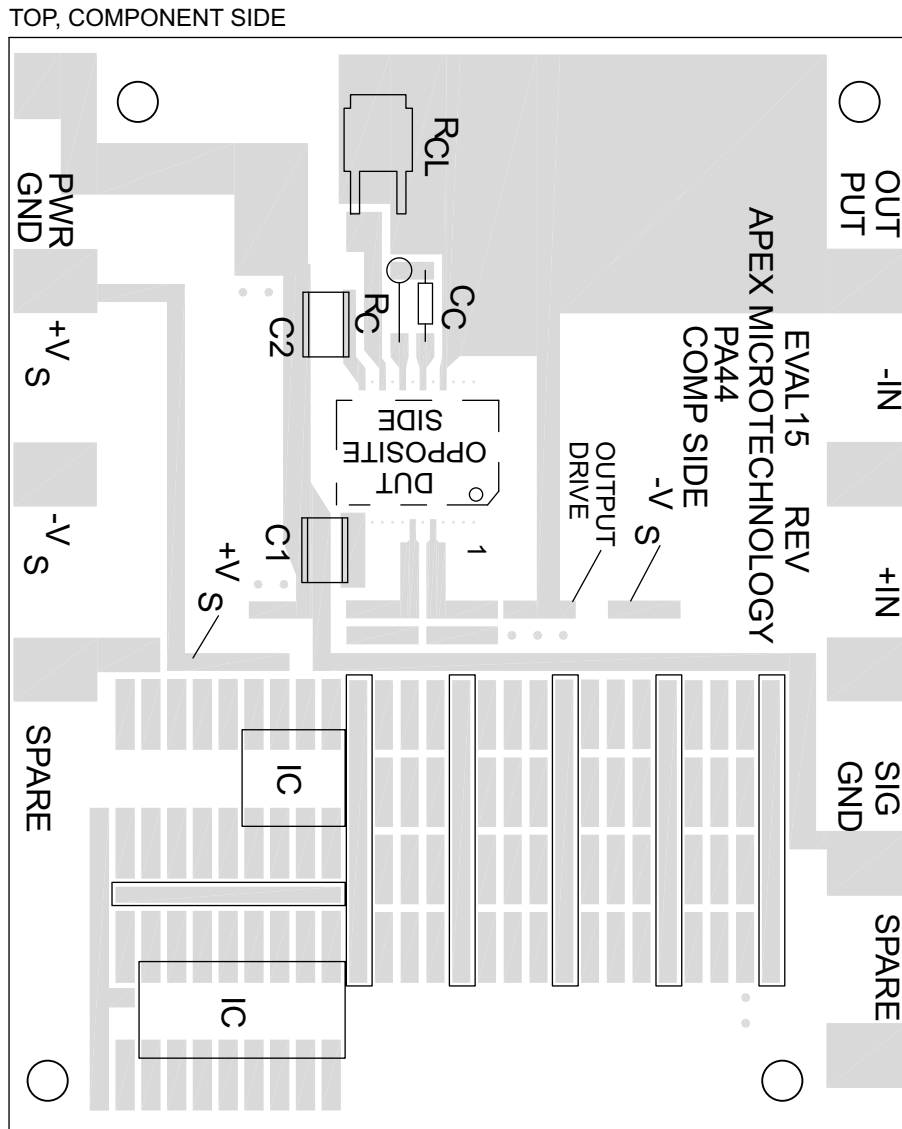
TOP, COMPONENT SIDE

PWR GND

$+V_S$

$-V_S$

SPARE

$R_{CL}$

$R_C$

$C_C$

C2

C1

$+V_S$

DUT OPPOSITE SIDE

1

OUTPUT DRIVE

$-V_S$

EVAL15 REV
APEX MICROTECHNOLOGY
PA44
COMP SIDE

OUT PUT

-IN

+IN

SIG GND

SPARE

IC

IC